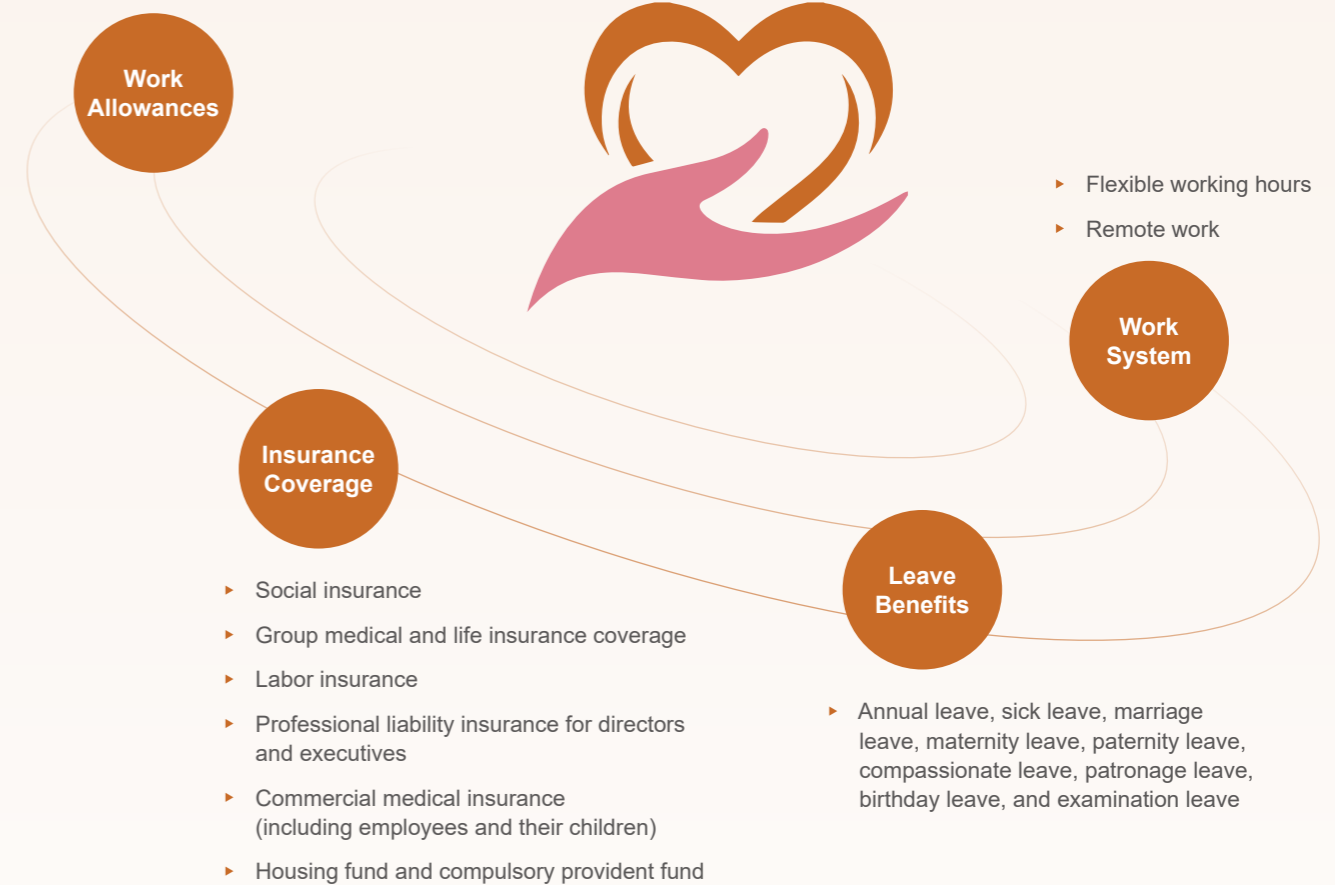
Work Allowances

Flexible working hours

Remote work

Work System

Insurance Coverage

Leave Benefits

Social insurance

Group medical and life insurance coverage

Labor insurance

Professional liability insurance for directors and executives

Commercial medical insurance (including employees and their children)

Housing fund and compulsory provident fund

Annual leave, sick leave, marriage leave, maternity leave, paternity leave, compassionate leave, patronage leave, birthday leave, and examination leave